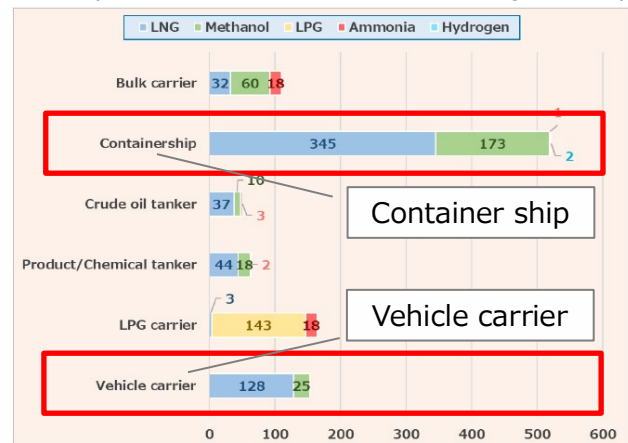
LNG Methanol LPG Ammonia Hydrogen

Bulk carrier 32 60 18

Containership 345 173 1 2

Container ship

Crude oil tanker 37 10 3

Product/Chemical tanker 44 18 2

LPG carrier 3 143 18

Vehicle carrier

Vehicle carrier 128 25

0 100 200 300 400 500 600